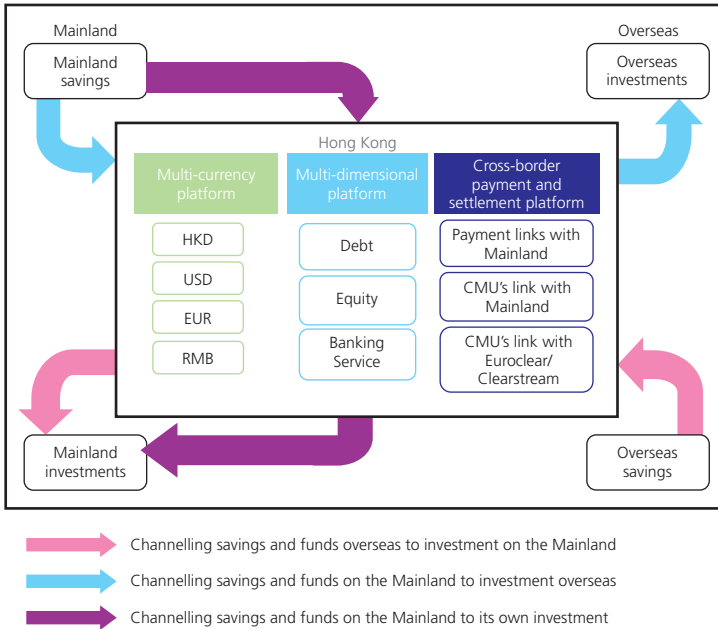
Mainland

Mainland savings

Overseas

Overseas investments

Hong Kong

Multi-currency platform

Multi-dimensional platform

Cross-border payment and settlement platform

HKD

USD

EUR

RMB

Debt

Equity

Banking Service

Payment links with Mainland

CMU's link with Mainland

CMU's link with Euroclear/ Clearstream

Mainland investments

Overseas savings

Channelling savings and funds overseas to investment on the Mainland

Channelling savings and funds on the Mainland to investment overseas

Channelling savings and funds on the Mainland to its own investment